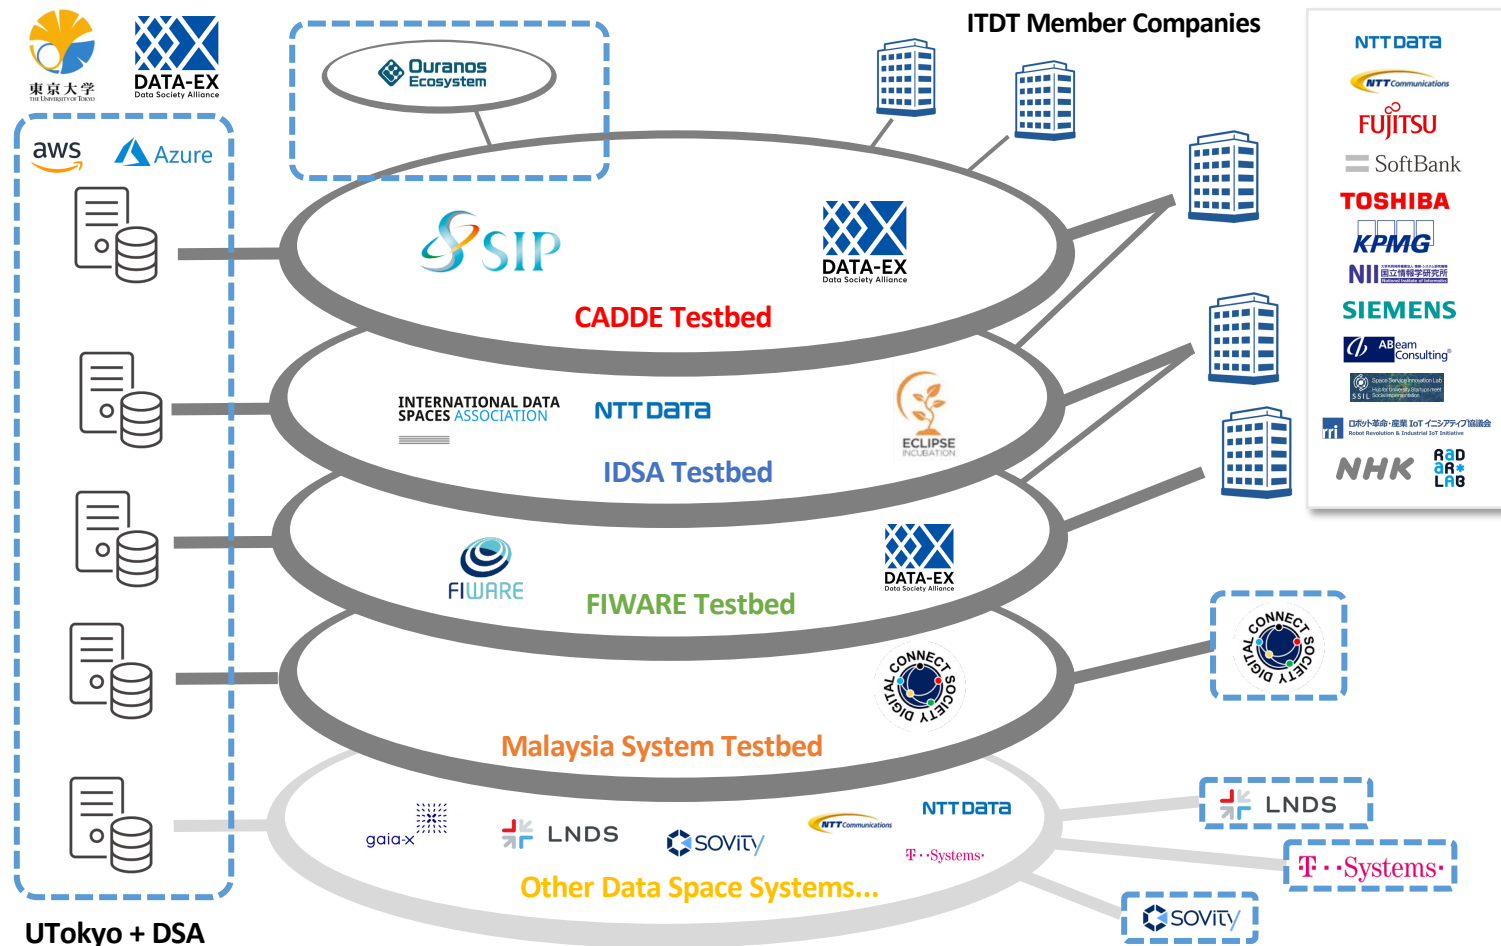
東京大学
THE UNIVERSITY OF TOKYO

DATA-EX
Data Society Alliance

Ouranos Ecosystem

ITDT Member Companies

NTT Data
NTT Communications
FUJITSU
SoftBank
TOSHIBA
KPMG
NII 国立情報学研究所
SIEMENS
ABeam Consulting
SSIL
ロボット革命・産業 IoT イニシアティブ協議会
Robot Revolution & Industrial IoT Initiative
NHK
RaD aR LaB

aws
Azure

SIP
DATA-EX
Data Society Alliance
CADDE Testbed

INTERNATIONAL DATA SPACES ASSOCIATION
NTT Data
ECLIPSE INCUBATION
IDSA Testbed

FIWARE
DATA-EX
Data Society Alliance
FIWARE Testbed

DIGITAL CONNECT SOCIETY
DIGITAL CONNECT SOCIETY
Malaysia System Testbed

gaia-x
LNDS
SOVITY
NTT Communications
NTT Data
T··Systems·
Other Data Space Systems...

LNDS
T··Systems·
SOVITY

UTokyo + DSA